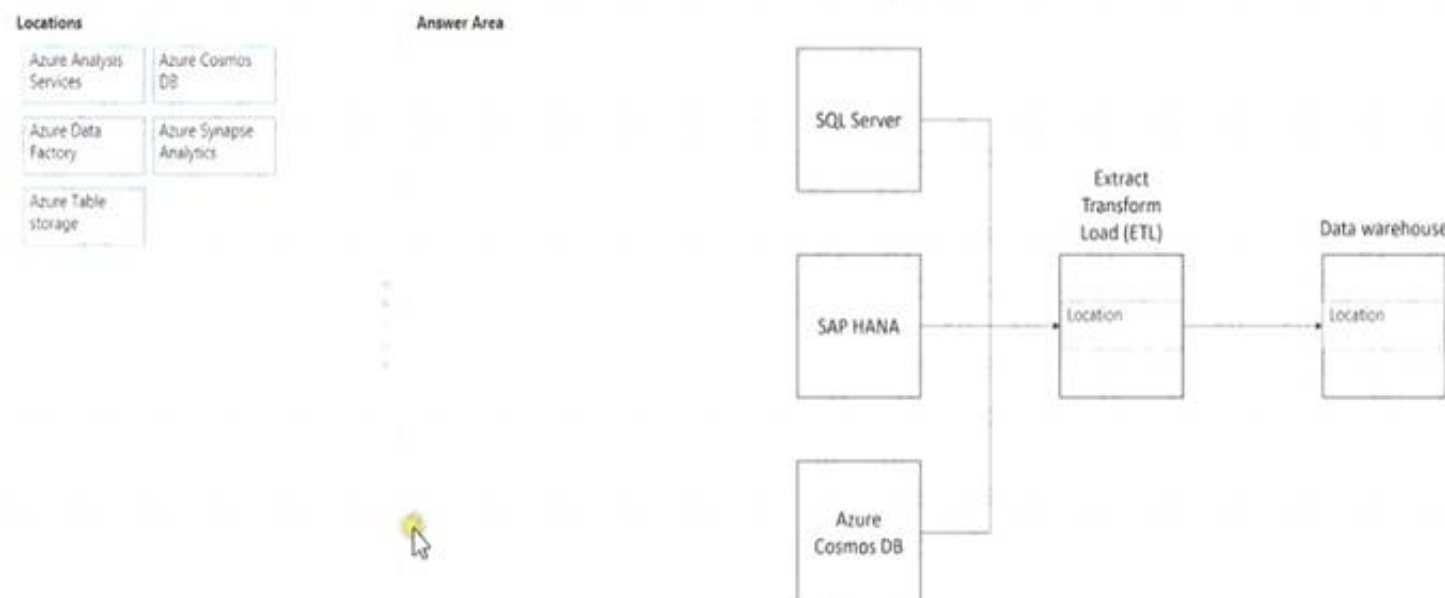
Locations

Azure Analysis Services

Azure Cosmos DB

Azure Data Factory

Azure Synapse Analytics

Azure Table storage

Answer Area

SQL Server

SAP HANA

Azure Cosmos DB

Extract Transform Load (ETL)

Location

Data warehouse

Location